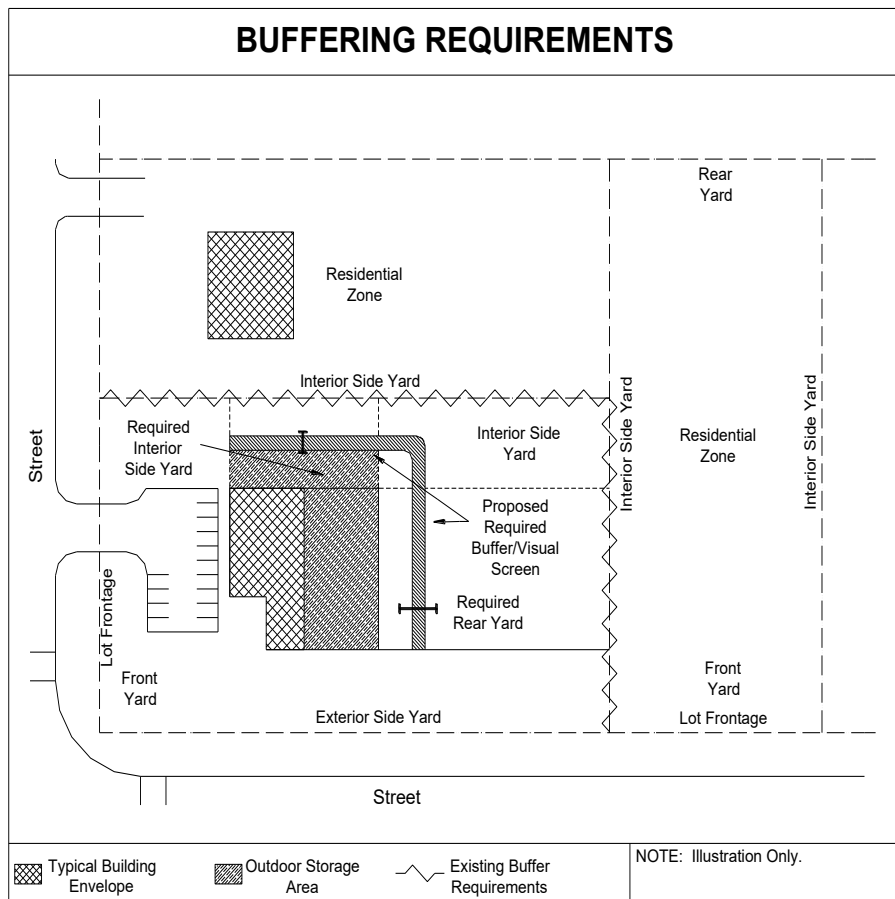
BUFFERING REQUIREMENTS

Rear Yard

Residential Zone

Interior Side Yard

Street

Required Interior Side Yard

Interior Side Yard

Interior Side Yard

Residential Zone

Interior Side Yard

Proposed Required Buffer/Visual Screen

Required Rear Yard

Lot Frontage

Front Yard

Front Yard

Exterior Side Yard

Lot Frontage

Street

Typical Building Envelope

Outdoor Storage Area

Existing Buffer Requirements

NOTE: Illustration Only.